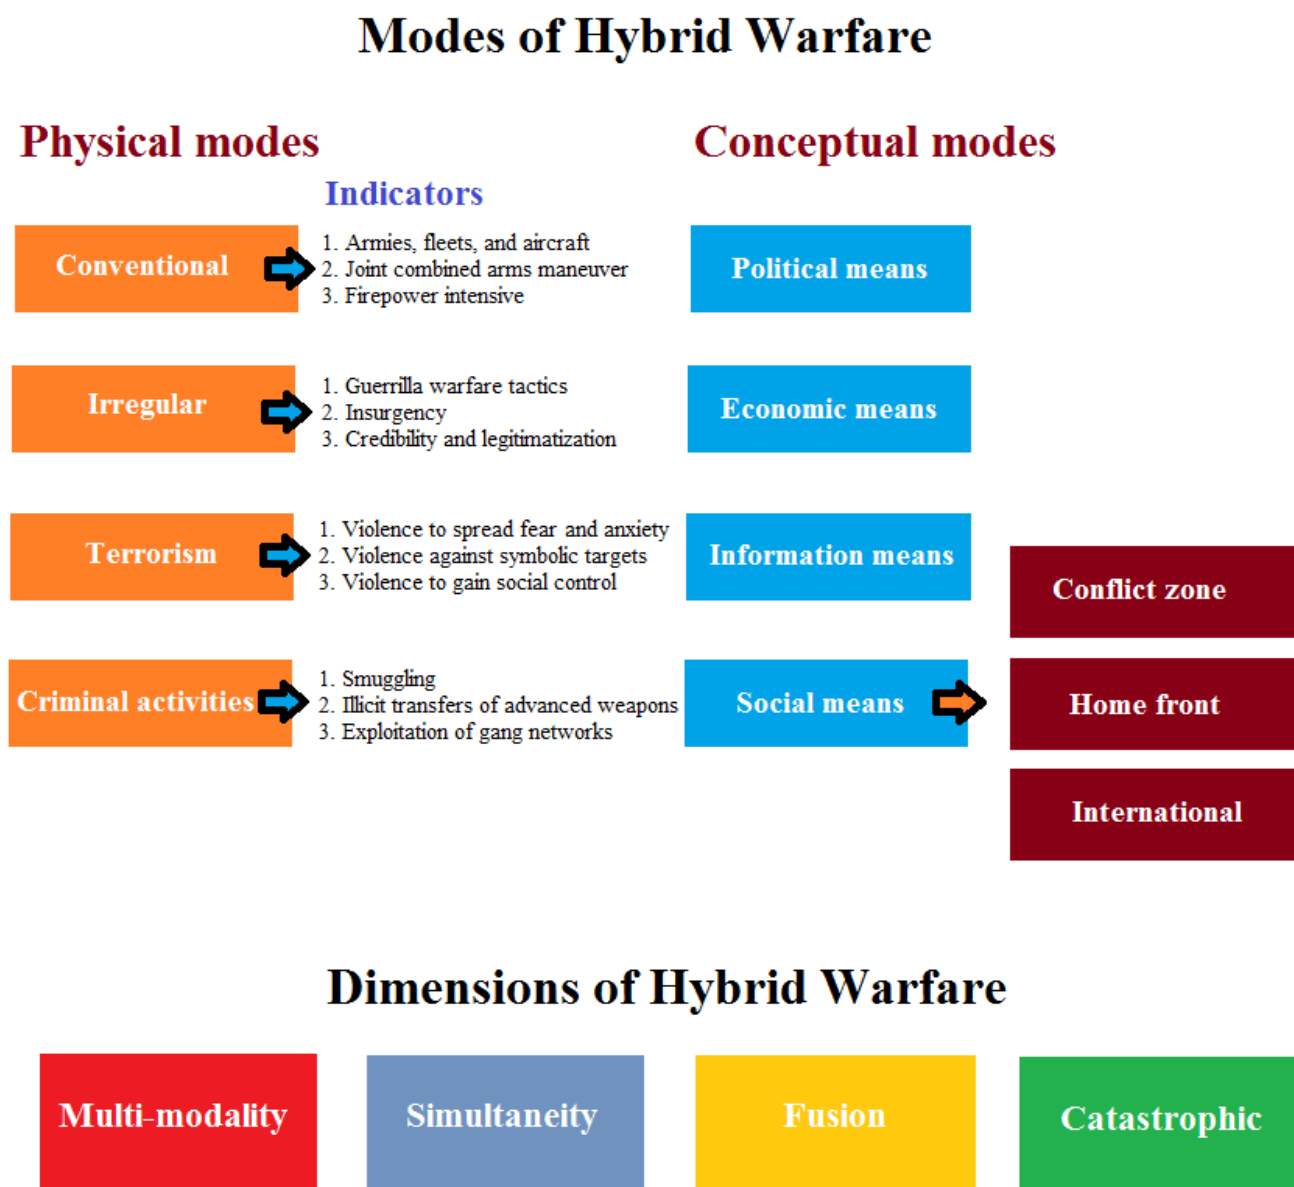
Modes of Hybrid Warfare

Physical modes

Conceptual modes

Indicators

Conventional

1. Armies, fleets, and aircraft
2. Joint combined arms maneuver
3. Firepower intensive

Political means

Irregular

1. Guerrilla warfare tactics
2. Insurgency
3. Credibility and legitimatization

Economic means

Terrorism

1. Violence to spread fear and anxiety
2. Violence against symbolic targets
3. Violence to gain social control

Information means

Conflict zone

Criminal activities

1. Smuggling
2. Illicit transfers of advanced weapons
3. Exploitation of gang networks

Social means

Home front

International

Dimensions of Hybrid Warfare

Multi-modality

Simultaneity

Fusion

Catastrophic